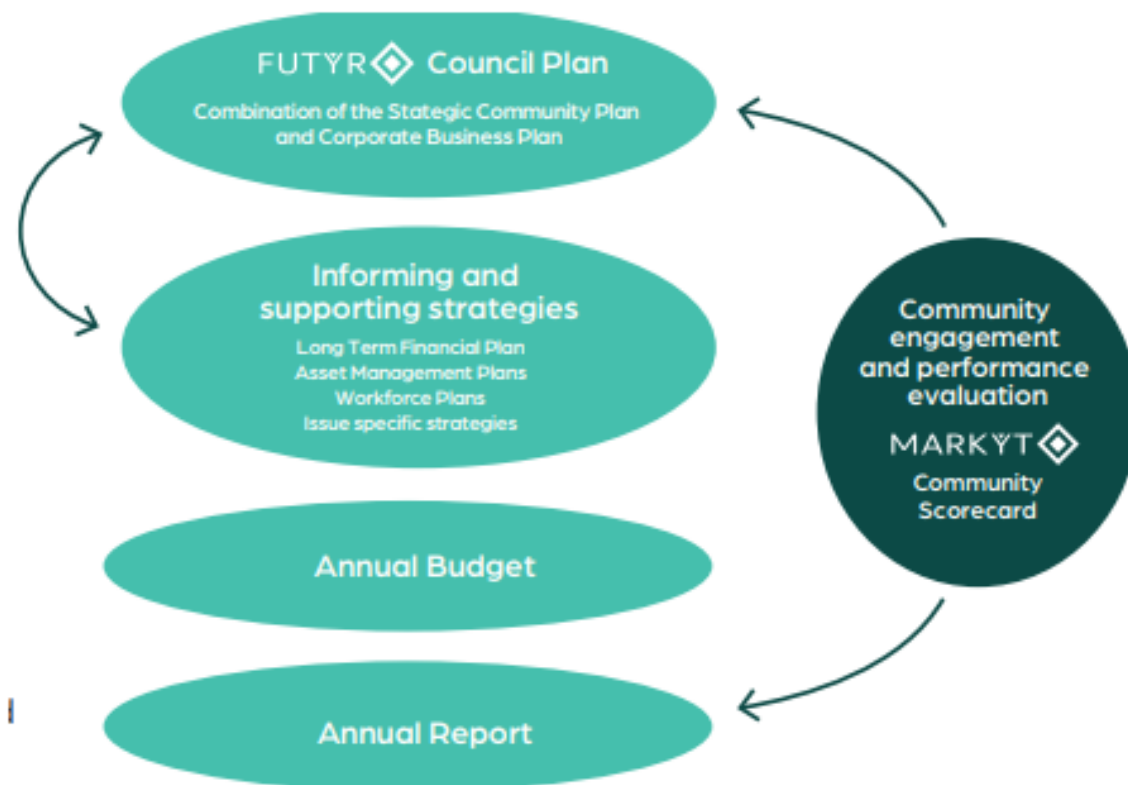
FUTYR Council Plan

Combination of the Stategic Community Plan and Corporate Business Plan

Informing and supporting strategies

Long Term Financial Plan
Asset Management Plans
Workforce Plans
Issue specific strategies

Annual Budget

Annual Report

Community engagement and performance evaluation

MARKYT

Community Scorecard